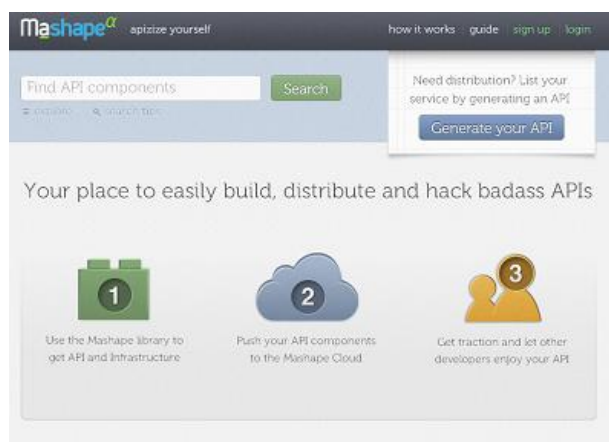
Mashape$^{\alpha}$ apizize yourself

how it works | guide | sign up | login

Find API components

Search

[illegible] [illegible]

Need distribution? List your service by generating an API

Generate your API

Your place to easily build, distribute and hack badass APIs

1

Use the Mashape library to get API and Infrastructure

2

Push your API components to the Mashape Cloud

3

Get traction and let other developers enjoy your API